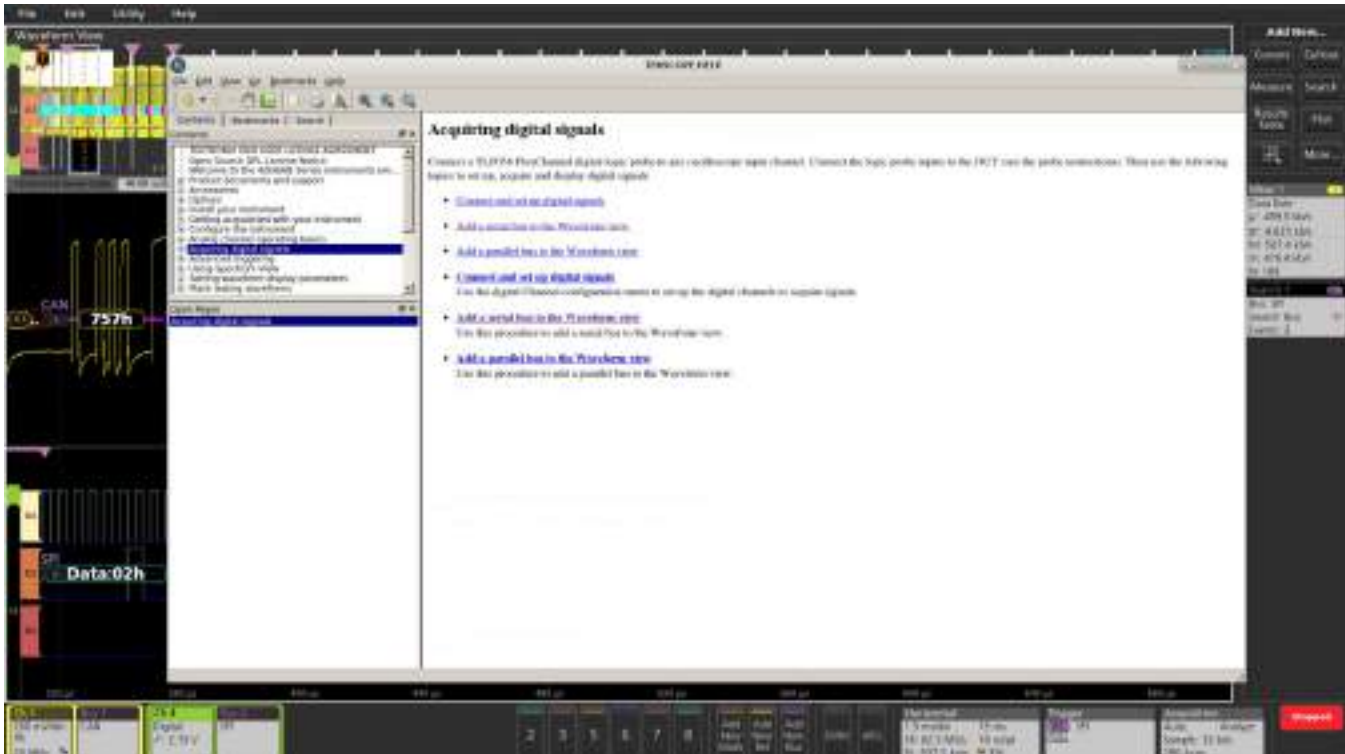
File Edit Utility Help

Waveform View

Add New...

Cursors Callout

Measure Search

Results Table Plot

More...

Acquiring digital signals

Connect a TLP058 FlexChannel digital logic probe to any oscilloscope input channel. Connect the logic probe inputs to the DUT (see the probe instructions). Then use the following topics to set up, acquire and display digital signals:

• Connect and set up digital signals

• Add a serial bus to the Waveform view

• Add a parallel bus to the Waveform view

• Connect and set up digital signals
Use the digital Channel configuration menu to set up the digital channels to acquire signals.

• Add a serial bus to the Waveform view
Use this procedure to add a serial bus to the Waveform view.

• Add a parallel bus to the Waveform view
Use this procedure to add a parallel bus to the Waveform view.

Contents | Bookmarks | Search

Acquiring digital signals

CAN

757h

SPI

Data:02h

2 3 5 6 7 8

Stopped